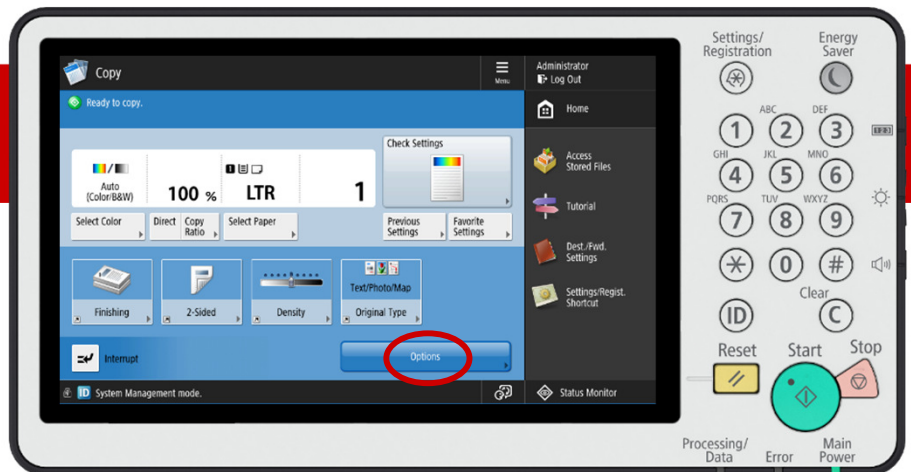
Copy

Menu

Administrator
Log Out

Ready to copy.

Home

Auto (Color/B&W)

100 %

LTR

1

Check Settings

Select Color

Direct

Copy Ratio

Select Paper

Previous Settings

Favorite Settings

Access Stored Files

Tutorial

Dest./Fwd. Settings

Settings/Regist. Shortcut

Finishing

2-Sided

Density

Text/Photo/Map

Original Type

Interrupt

Options

System Management mode.

Status Monitor

Settings/ Registration

Energy Saver

1

ABC 2

DEF 3

GHI 4

JKL 5

MNO 6

PQRS 7

TUV 8

WXYZ 9

0

#

Clear

ID

C

Reset

Start

Stop

Processing/ Data

Error

Main Power